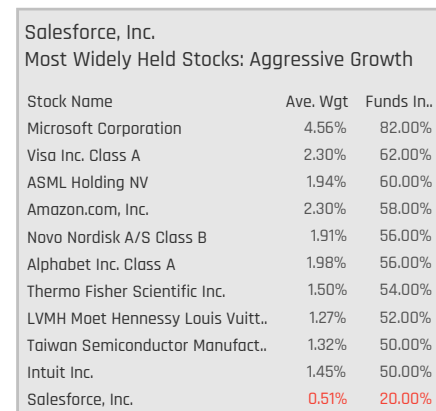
Salesforce, Inc.
Most Widely Held Stocks: Aggressive Growth

| Stock Name | Ave. Wgt | Funds In.. |
|---|---|---|
| Microsoft Corporation | 4.56% | 82.00% |
| Visa Inc. Class A | 2.30% | 62.00% |
| ASML Holding NV | 1.94% | 60.00% |
| Amazon.com, Inc. | 2.30% | 58.00% |
| Novo Nordisk A/S Class B | 1.91% | 56.00% |
| Alphabet Inc. Class A | 1.98% | 56.00% |
| Thermo Fisher Scientific Inc. | 1.50% | 54.00% |
| LVMH Moet Hennessy Louis Vuitt.. | 1.27% | 52.00% |
| Taiwan Semiconductor Manufact.. | 1.32% | 50.00% |
| Intuit Inc. | 1.45% | 50.00% |
| Salesforce, Inc. | 0.51% | 20.00% |